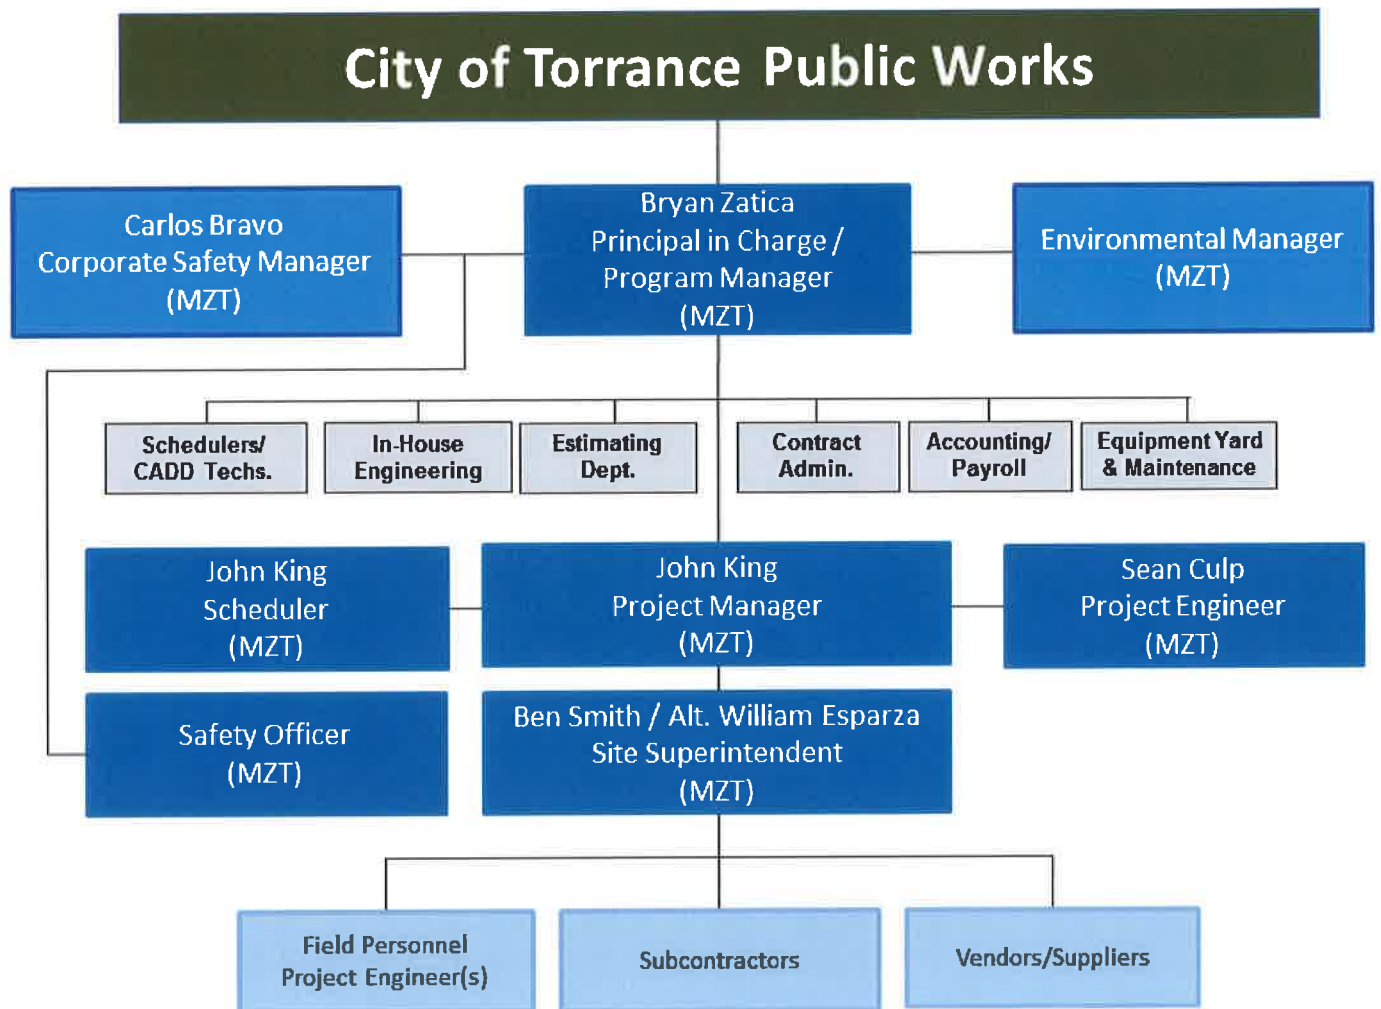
City of Torrance Public Works

Carlos Bravo
Corporate Safety Manager
(MZT)

Bryan Zatica
Principal in Charge /
Program Manager
(MZT)

Environmental Manager
(MZT)

Schedulers/
CADD Techs.

In-House
Engineering

Estimating
Dept.

Contract
Admin.

Accounting/
Payroll

Equipment Yard
& Maintenance

John King
Scheduler
(MZT)

John King
Project Manager
(MZT)

Sean Culp
Project Engineer
(MZT)

Safety Officer
(MZT)

Ben Smith / Alt. William Esparza
Site Superintendent
(MZT)

Field Personnel
Project Engineer(s)

Subcontractors

Vendors/Suppliers